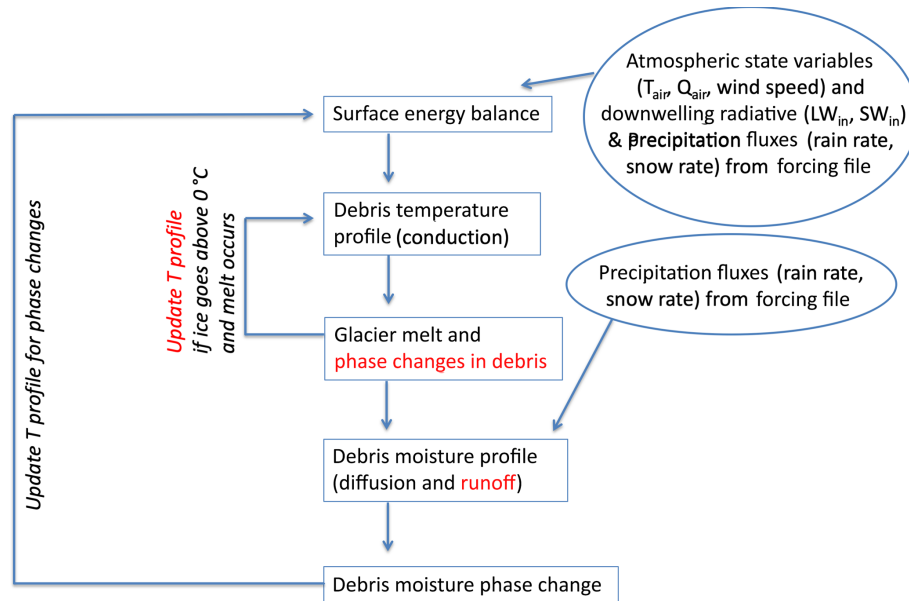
Atmospheric state variables ($T_{air}$, $Q_{air}$, wind speed) and downwelling radiative ($LW_{in}$, $SW_{in}$) & precipitation fluxes (rain rate, snow rate) from forcing file

Surface energy balance

Update T profile for phase changes

Update T profile if ice goes above 0 °C and melt occurs

Debris temperature profile (conduction)

Precipitation fluxes (rain rate, snow rate) from forcing file

Glacier melt and phase changes in debris

Debris moisture profile (diffusion and runoff)

Debris moisture phase change